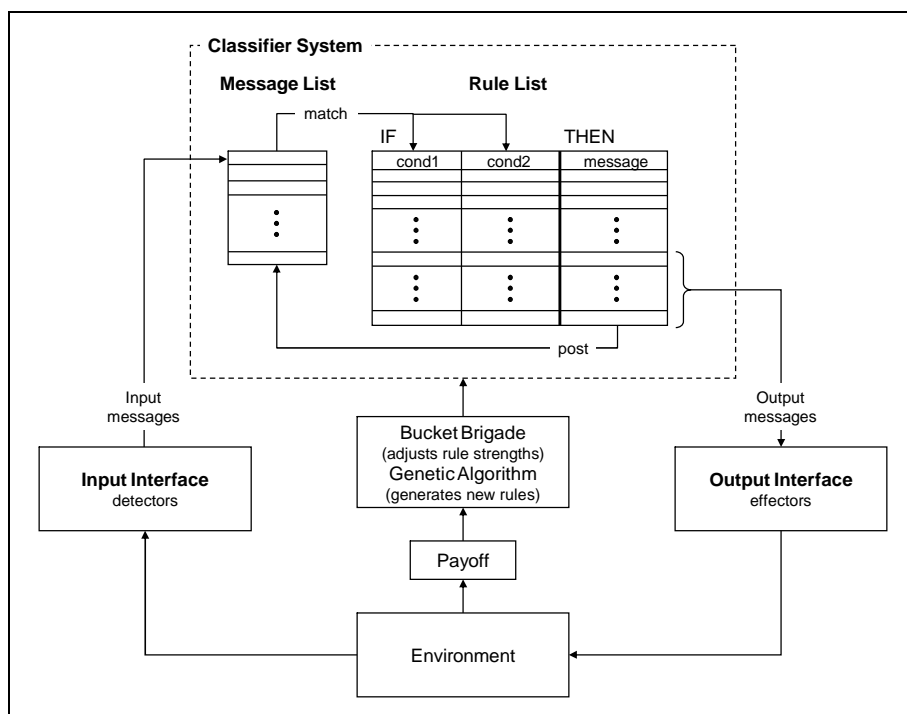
Classifier System

Message List

Rule List

match

IF

THEN

| cond1 | cond2 | message |
|---|---|---|
| ⋮ | ⋮ | ⋮ |
| ⋮ | ⋮ | ⋮ |

post

Input messages

Output messages

Bucket Brigade
(adjusts rule strengths)
Genetic Algorithm
(generates new rules)

Input Interface
detectors

Output Interface
effectors

Payoff

Environment